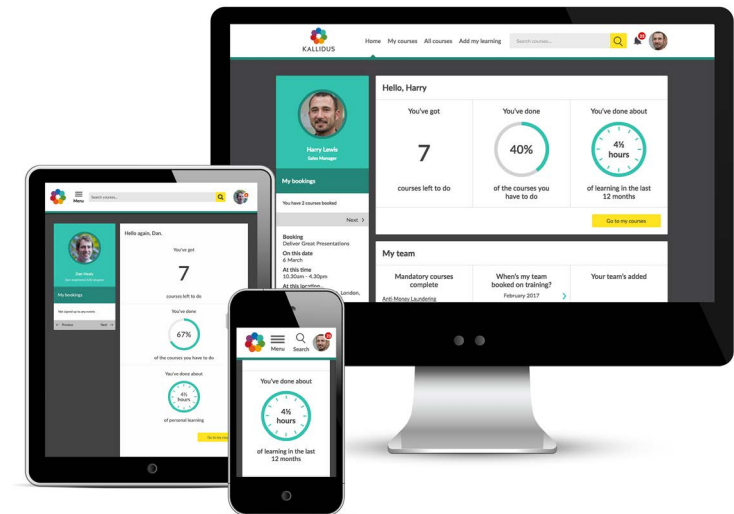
KALLIDUS

Home My courses All courses Add my learning Search courses...

Harry Lewis
Sales Manager

My bookings

You have 2 courses booked

Next >

Booking
Deliver Great Presentations

On this date
6 March

At this time
10.30am – 4.30pm

At this location
London,

Hello, Harry

You've got
7
courses left to do

You've done
40%
of the courses you have to do

You've done about
4½ hours
of learning in the last 12 months

Go to my courses

My team

Mandatory courses complete
Anti-Money Laundering

When's my team booked on training?
February 2017

Your team's added

Menu Search courses...

Dan Healy
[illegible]

My bookings

Not signed up to any events

< Previous Next >

Hello again, Dan.

You've got
7
courses left to do

You've done
67%
of the courses you have to do

You've done about
4½ hours
of personal learning

Go to my cou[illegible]

Menu Search

You've done about
4½ hours
of learning in the last 12 months